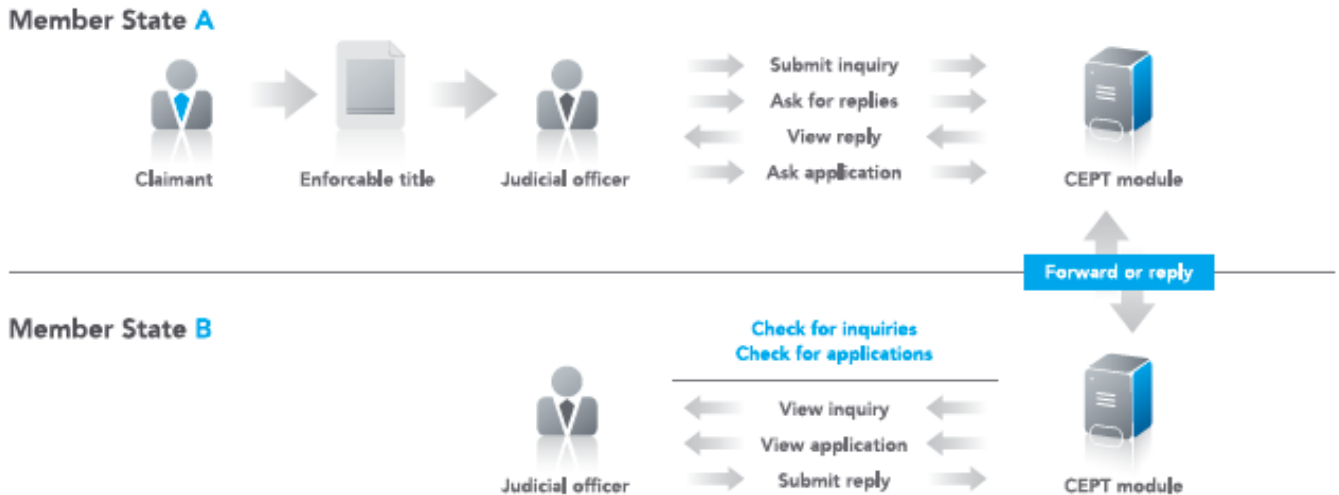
Member State A

Claimant

Enforcable title

Judicial officer

Submit inquiry
Ask for replies
View reply
Ask application

CEPT module

Forward or reply

Member State B

Check for inquiries
Check for applications

View inquiry
View application
Submit reply

Judicial officer

CEPT module